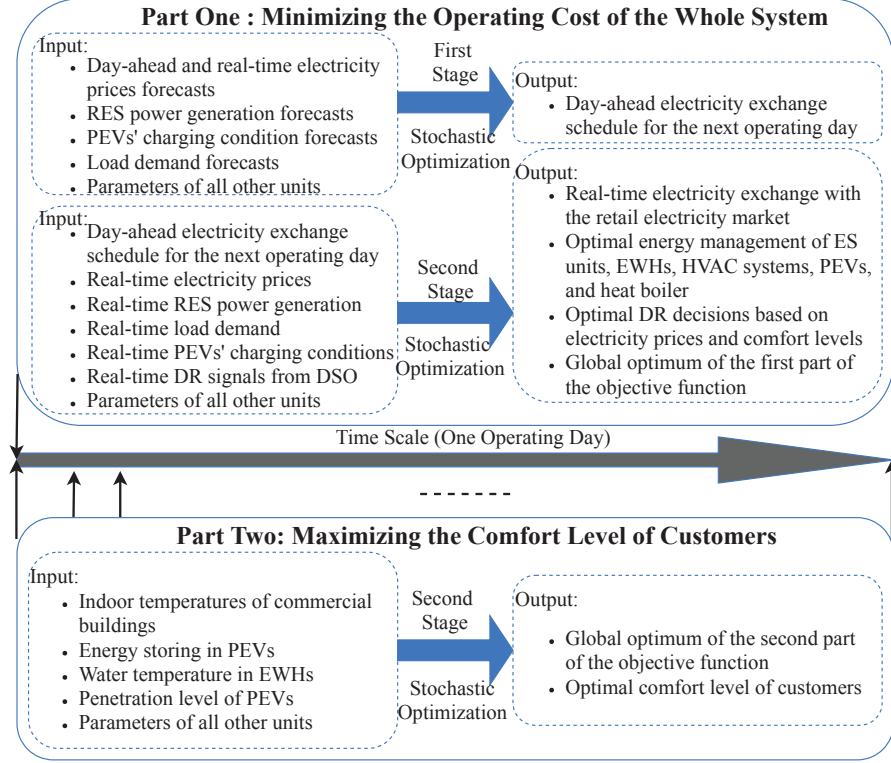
Part One : Minimizing the Operating Cost of the Whole System

Input:
• Day-ahead and real-time electricity prices forecasts
• RES power generation forecasts
• PEVs' charging condition forecasts
• Load demand forecasts
• Parameters of all other units

First Stage

Stochastic Optimization

Output:
• Day-ahead electricity exchange schedule for the next operating day

Input:
• Day-ahead electricity exchange schedule for the next operating day
• Real-time electricity prices
• Real-time RES power generation
• Real-time load demand
• Real-time PEVs' charging conditions
• Real-time DR signals from DSO
• Parameters of all other units

Second Stage

Stochastic Optimization

Output:
• Real-time electricity exchange with the retail electricity market
• Optimal energy management of ES units, EWHs, HVAC systems, PEVs, and heat boiler
• Optimal DR decisions based on electricity prices and comfort levels
• Global optimum of the first part of the objective function

Time Scale (One Operating Day)

-------

Part Two: Maximizing the Comfort Level of Customers

Input:
• Indoor temperatures of commercial buildings
• Energy storing in PEVs
• Water temperature in EWHs
• Penetration level of PEVs
• Parameters of all other units

Second Stage

Stochastic Optimization

Output:
• Global optimum of the second part of the objective function
• Optimal comfort level of customers